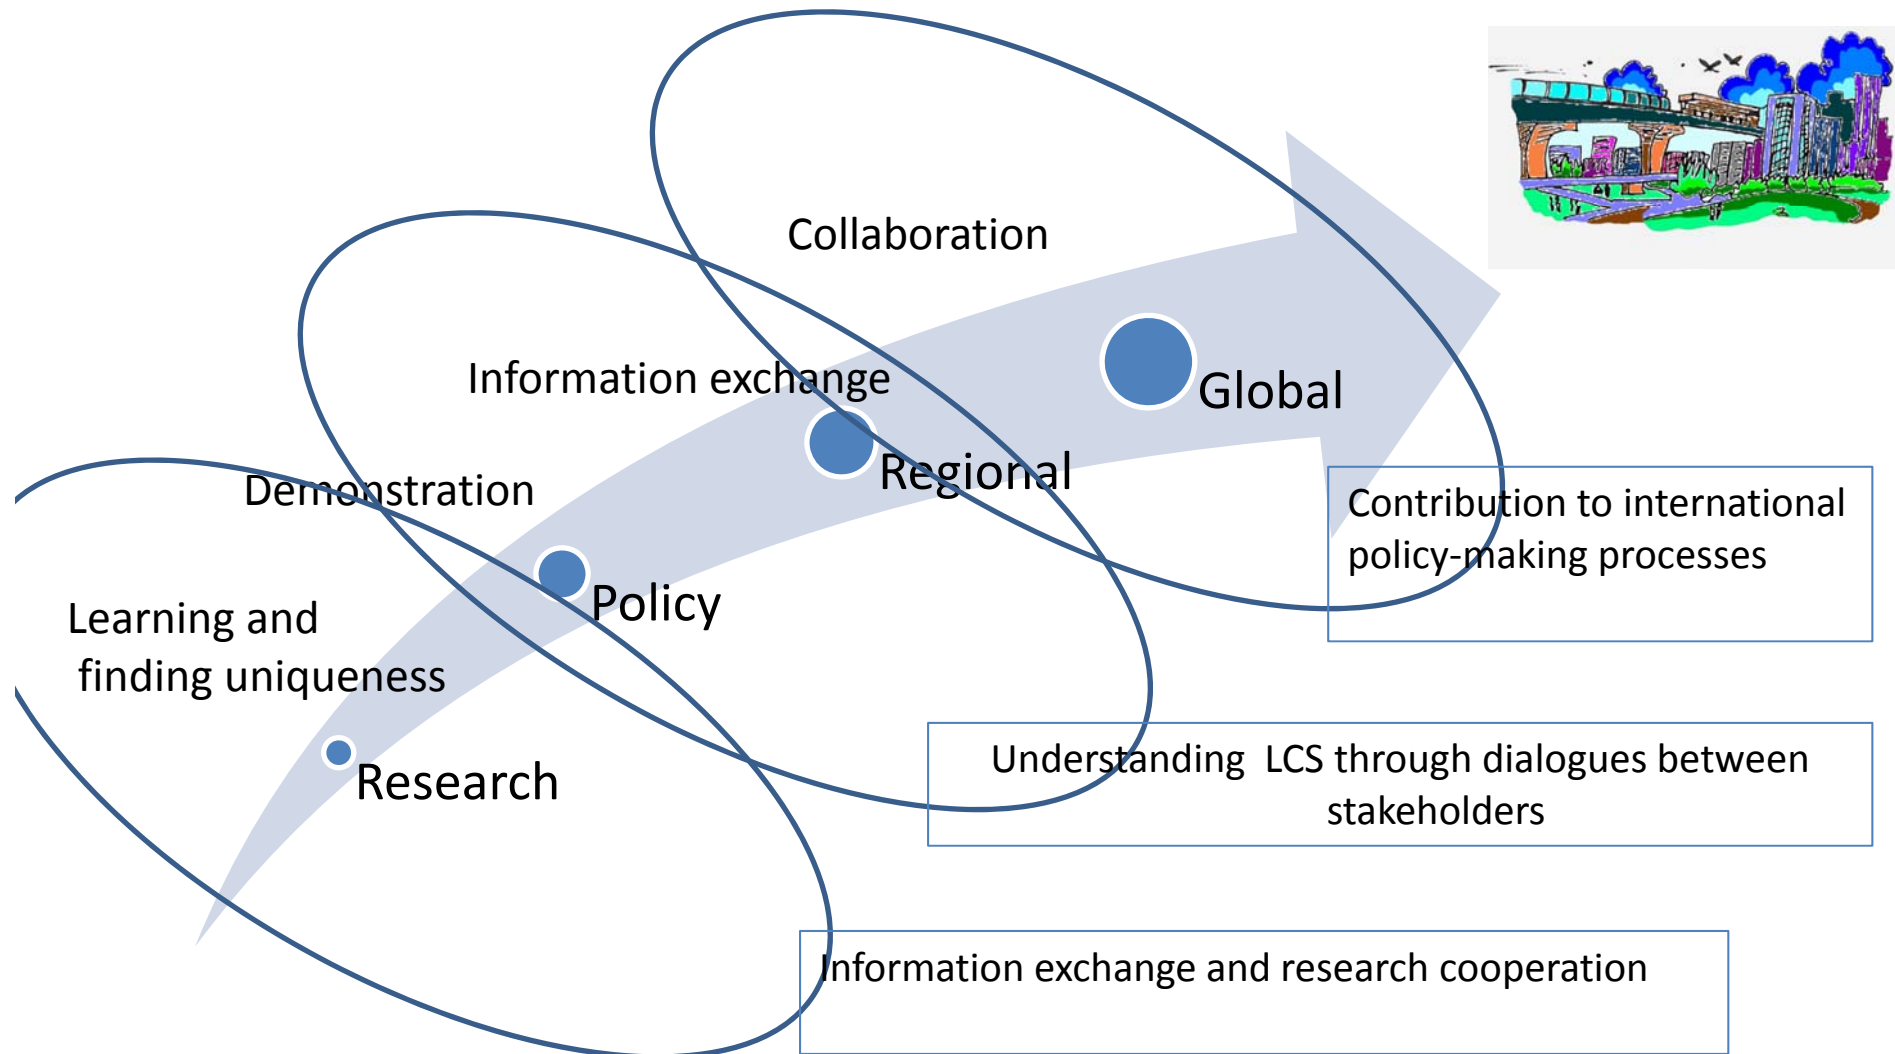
Collaboration

Information exchange

Global

Regional

Demonstration

Policy

Learning and finding uniqueness

Research

Contribution to international policy-making processes

Understanding LCS through dialogues between stakeholders

Information exchange and research cooperation